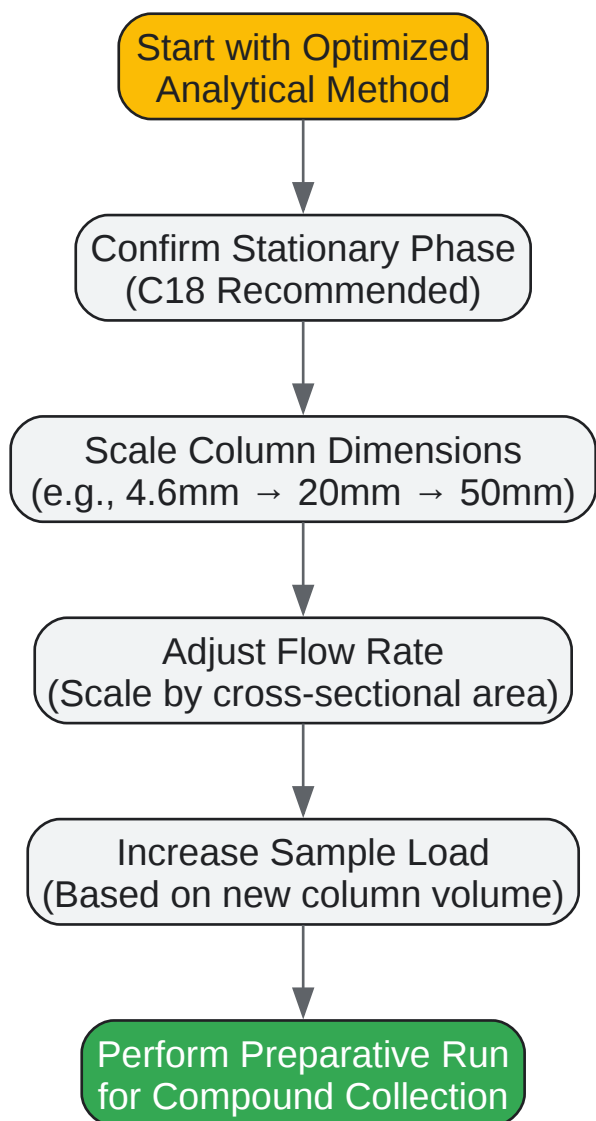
Start with Optimized Analytical Method

Confirm Stationary Phase (C18 Recommended)

Scale Column Dimensions (e.g., 4.6mm → 20mm → 50mm)

Adjust Flow Rate (Scale by cross-sectional area)

Increase Sample Load (Based on new column volume)

Perform Preparative Run for Compound Collection